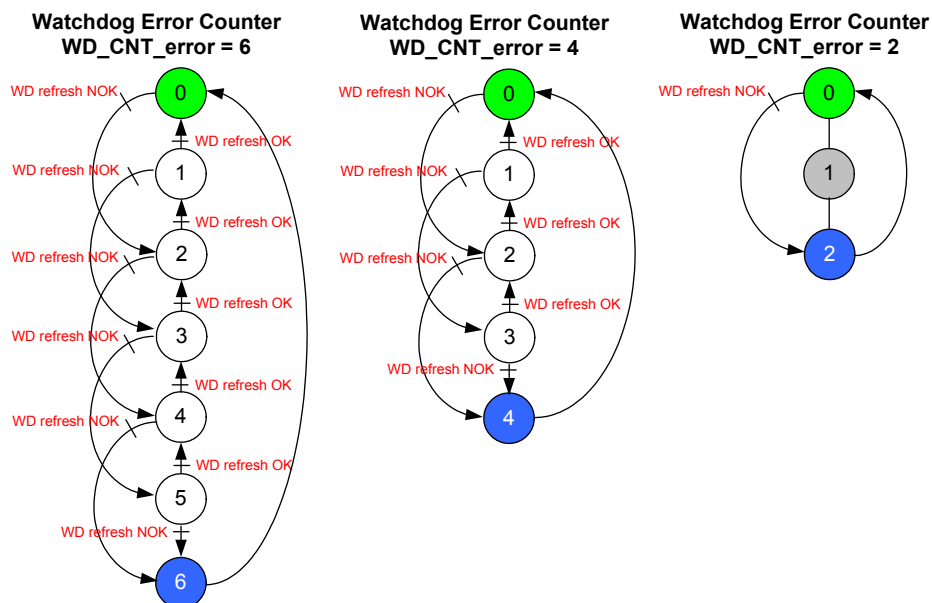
Watchdog Error Counter
WD_CNT_error = 6

WD refresh NOK
0
WD refresh OK
WD refresh NOK
1
WD refresh OK
WD refresh NOK
2
WD refresh OK
WD refresh NOK
3
WD refresh OK
WD refresh NOK
4
WD refresh OK
5
WD refresh NOK
6

Watchdog Error Counter
WD_CNT_error = 4

WD refresh NOK
0
WD refresh OK
WD refresh NOK
1
WD refresh OK
WD refresh NOK
2
WD refresh OK
3
WD refresh NOK
4

Watchdog Error Counter
WD_CNT_error = 2

WD refresh NOK
0
1
2